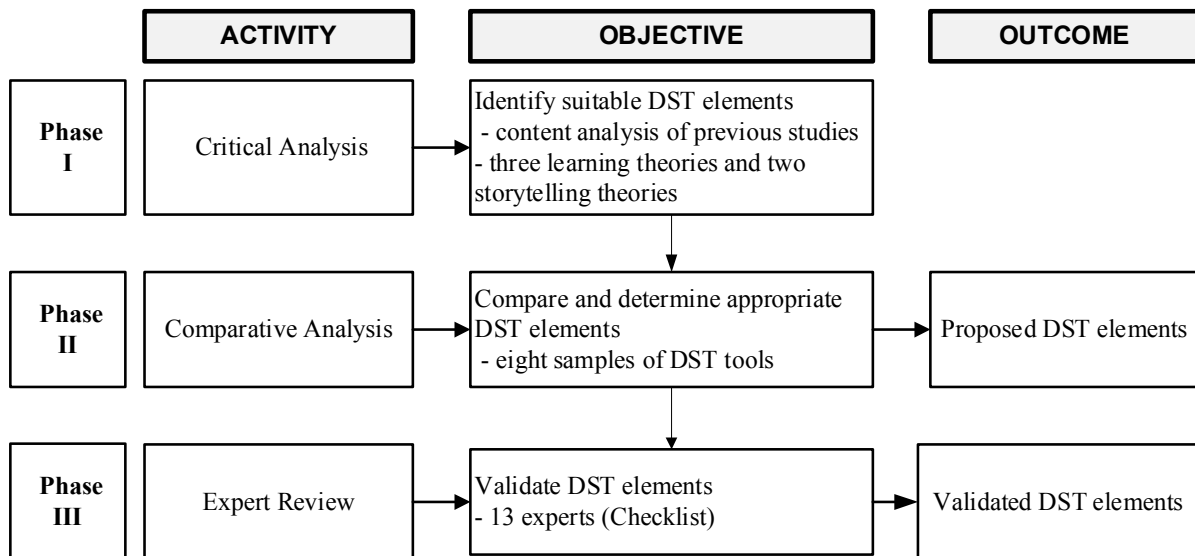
ACTIVITY

OBJECTIVE

OUTCOME

Phase I

Critical Analysis

Identify suitable DST elements
- content analysis of previous studies
- three learning theories and two storytelling theories

Phase II

Comparative Analysis

Compare and determine appropriate DST elements
- eight samples of DST tools

Proposed DST elements

Phase III

Expert Review

Validate DST elements
- 13 experts (Checklist)

Validated DST elements